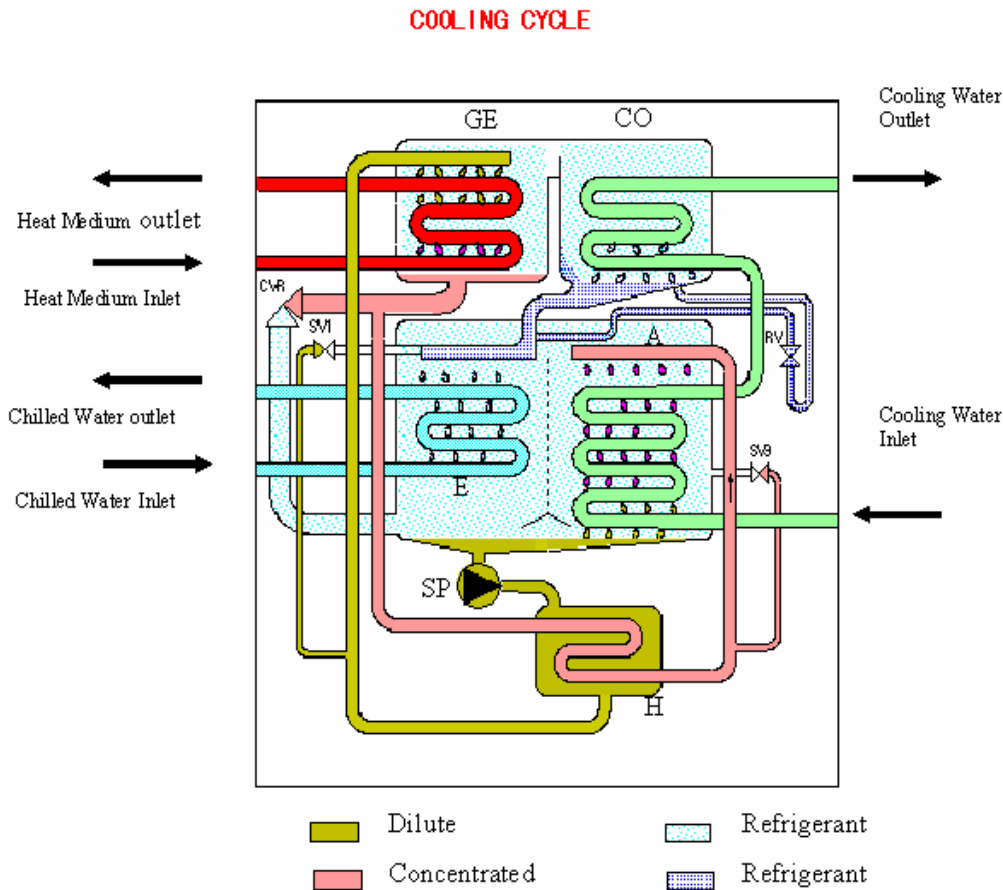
COOLING CYCLE

Cooling Water Outlet

Heat Medium outlet

Heat Medium Inlet

Chilled Water outlet

Chilled Water Inlet

Cooling Water Inlet

GE

CO

CVR

SV1

A

RV

E

SV3

SP

H

Dilute

Concentrated

Refrigerant

Refrigerant